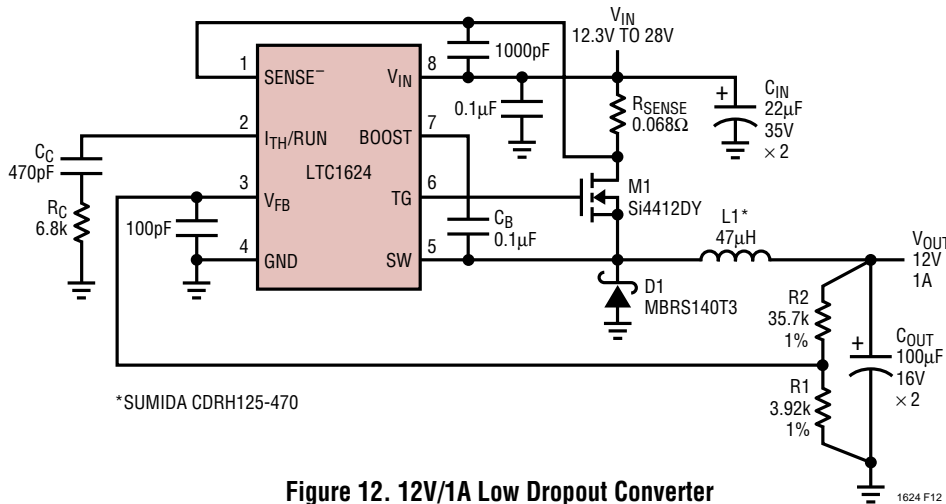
$V_{IN}$
12.3V TO 28V

1000pF

1 SENSE$^-$
8 $V_{IN}$
2 $I_{TH}$/RUN
7 BOOST
LTC1624
3 $V_{FB}$
6 TG
4 GND
5 SW

0.1µF

$R_{SENSE}$
0.068Ω

$C_{IN}$
22µF
35V
×2

$C_C$
470pF

$R_C$
6.8k

100pF

$C_B$
0.1µF

M1
Si4412DY

L1*
47µH

$V_{OUT}$
12V
1A

D1
MBRS140T3

R2
35.7k
1%

$C_{OUT}$
100µF
16V
×2

R1
3.92k
1%

*SUMIDA CDRH125-470

Figure 12. 12V/1A Low Dropout Converter

1624 F12